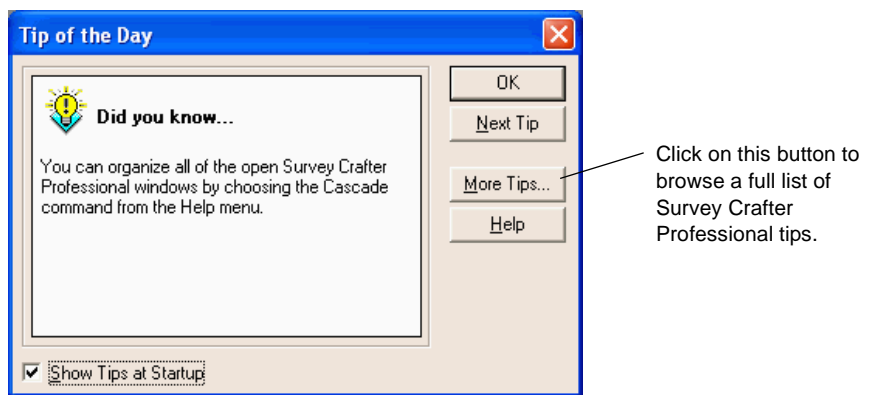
Tip of the Day

Did you know...

You can organize all of the open Survey Crafter Professional windows by choosing the Cascade command from the Help menu.

OK

Next Tip

More Tips...

Help

Show Tips at Startup

Click on this button to browse a full list of Survey Crafter Professional tips.